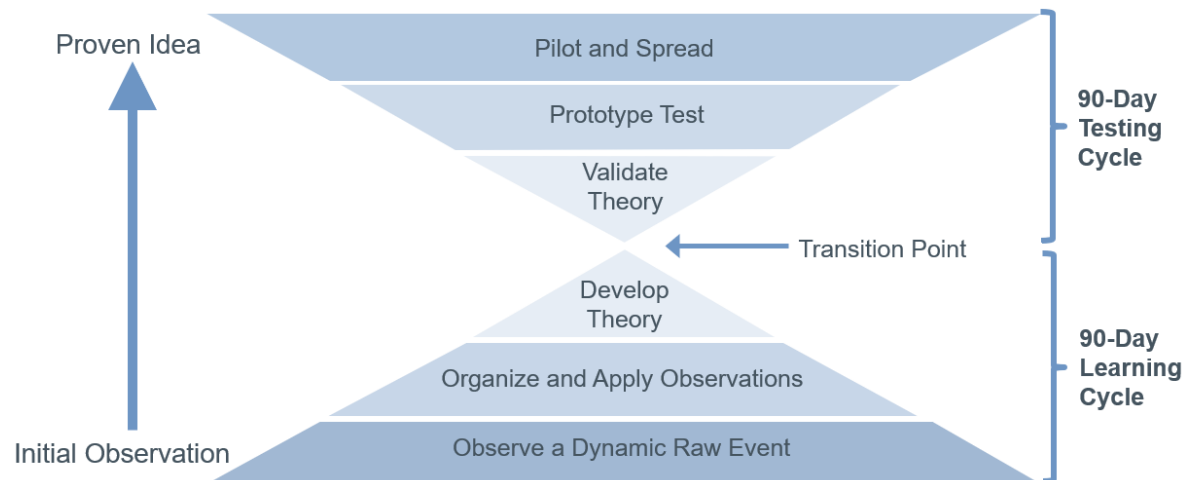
Proven Idea

Pilot and Spread

Prototype Test

Validate Theory

90-Day Testing Cycle

Transition Point

Develop Theory

Organize and Apply Observations

Observe a Dynamic Raw Event

90-Day Learning Cycle

Initial Observation